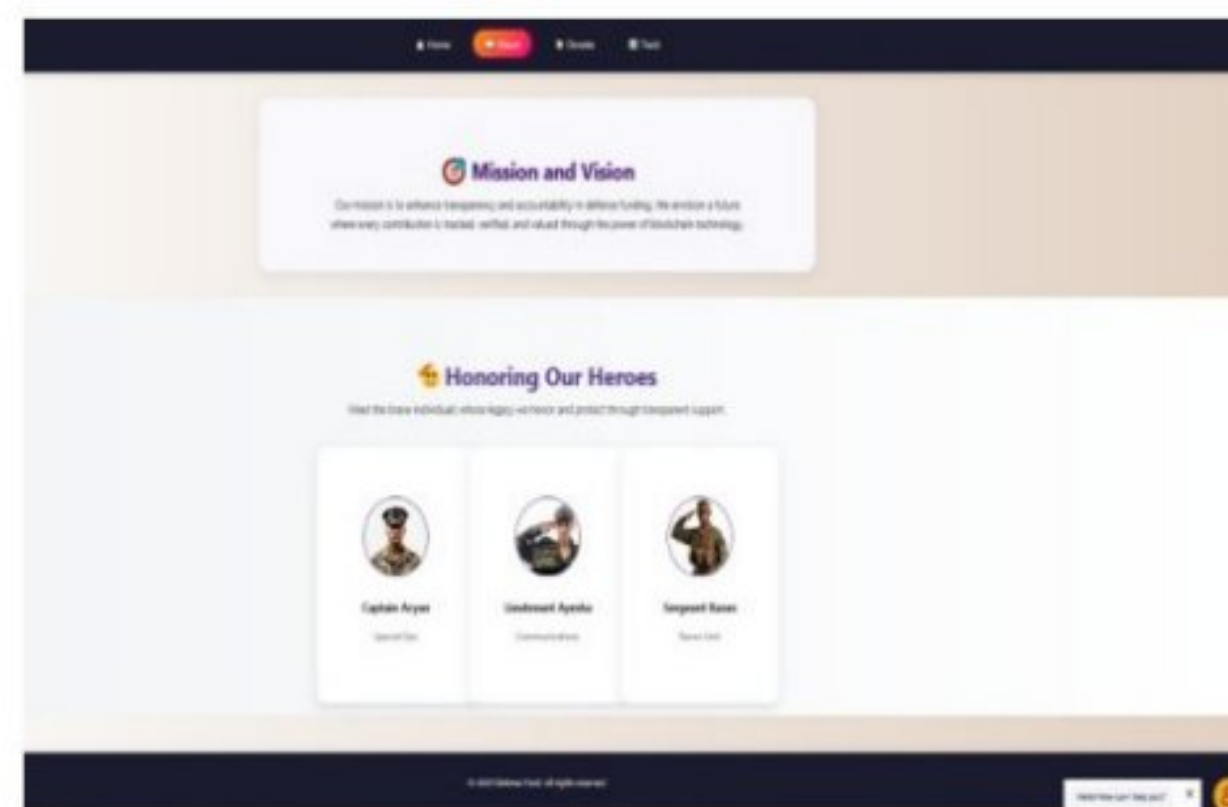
Home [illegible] Donate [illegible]

Mission and Vision

Our mission is to enhance transparency and accountability in defense funding. We envision a future where every contribution is tracked, verified, and valued through the power of blockchain technology.

Honoring Our Heroes

Meet the brave individuals whose legacy we honor and protect through transparent support.

Captain Aryan
Special Ops

Lieutenant Ayesha
Communications

Sergeant Raees
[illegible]

© 2025 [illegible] All rights reserved.

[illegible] ×